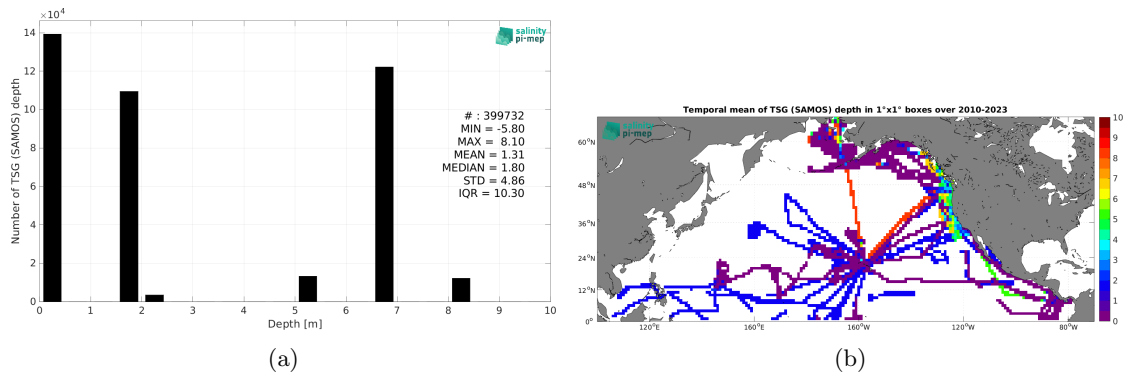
$\times10^4$

14

12

10

8

6

4

2

0

Number of TSG (SAMOS) depth

salinity pi-mep

# : 399732
MIN = -5.80
MAX = 8.10
MEAN = 1.31
MEDIAN = 1.80
STD = 4.86
IQR = 10.30

0 1 2 3 4 5 6 7 8 9 10

Depth [m]

(a)

Temporal mean of TSG (SAMOS) depth in 1°x1° boxes over 2010-2023

salinity pi-mep

60°N

48°N

36°N

24°N

12°N

0°

120°E 160°E 160°W 120°W 80°W

10
9
8
7
6
5
4
3
2
1
0

(b)